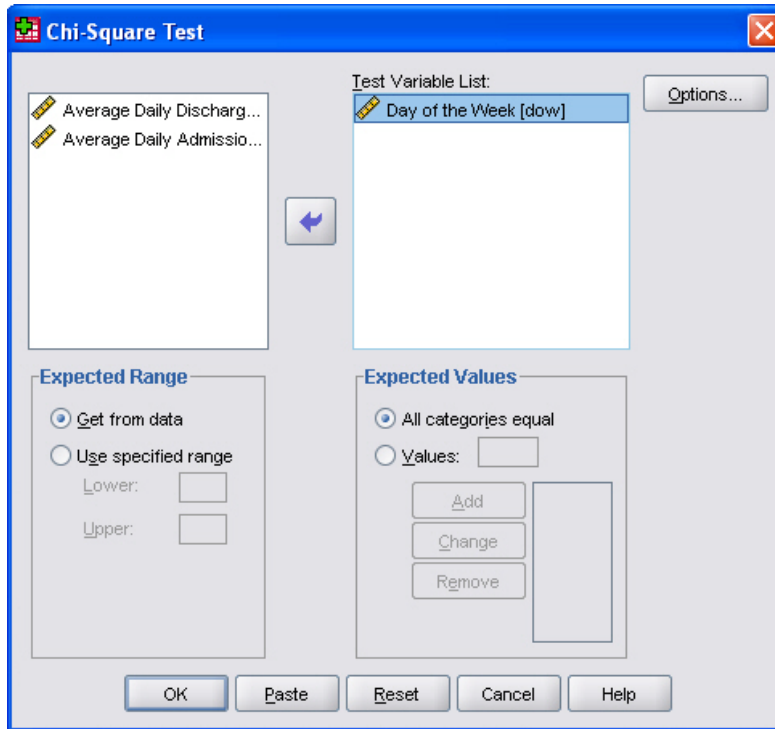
Chi-Square Test

Average Daily Discharg...
Average Daily Admissio...

Test Variable List:
Day of the Week [dow]

Options...

Expected Range
Get from data
Use specified range
Lower:
Upper:

Expected Values
All categories equal
Values:
Add
Change
Remove

OK Paste Reset Cancel Help